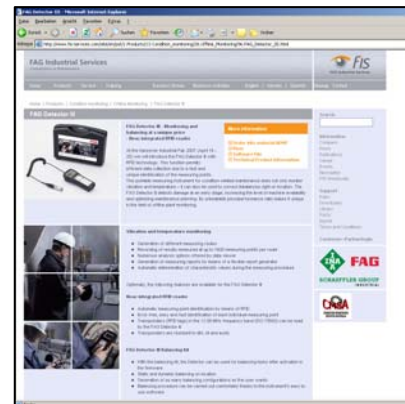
FAG Industrial Services

FAG Detector III

FAG Detector III - Monitoring and balancing at a unique price - Now integrated RFID reader

More information

Vibration and temperature monitoring

New integrated RFID reader

FAG Detector III Balancing kit

FAG

SCHAEFFLER GROUP

FIS